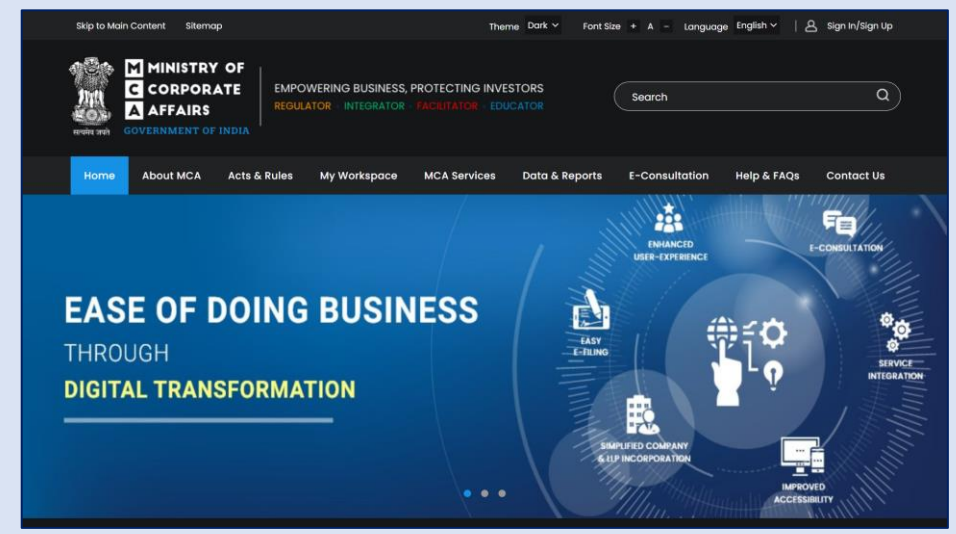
Skip to Main Content Sitemap

Theme Dark Font Size + A - Language English | Sign In/Sign Up

सत्यमेव जयते

M MINISTRY OF C CORPORATE A AFFAIRS
GOVERNMENT OF INDIA

EMPOWERING BUSINESS, PROTECTING INVESTORS
REGULATOR • INTEGRATOR • FACILITATOR • EDUCATOR

Search

Home About MCA Acts & Rules My Workspace MCA Services Data & Reports E-Consultation Help & FAQs Contact Us

EASE OF DOING BUSINESS
THROUGH
DIGITAL TRANSFORMATION

ENHANCED USER-EXPERIENCE

E-CONSULTATION

EASY E-FILING

SERVICE INTEGRATION

SIMPLIFIED COMPANY & LLP INCORPORATION

IMPROVED ACCESSIBILITY